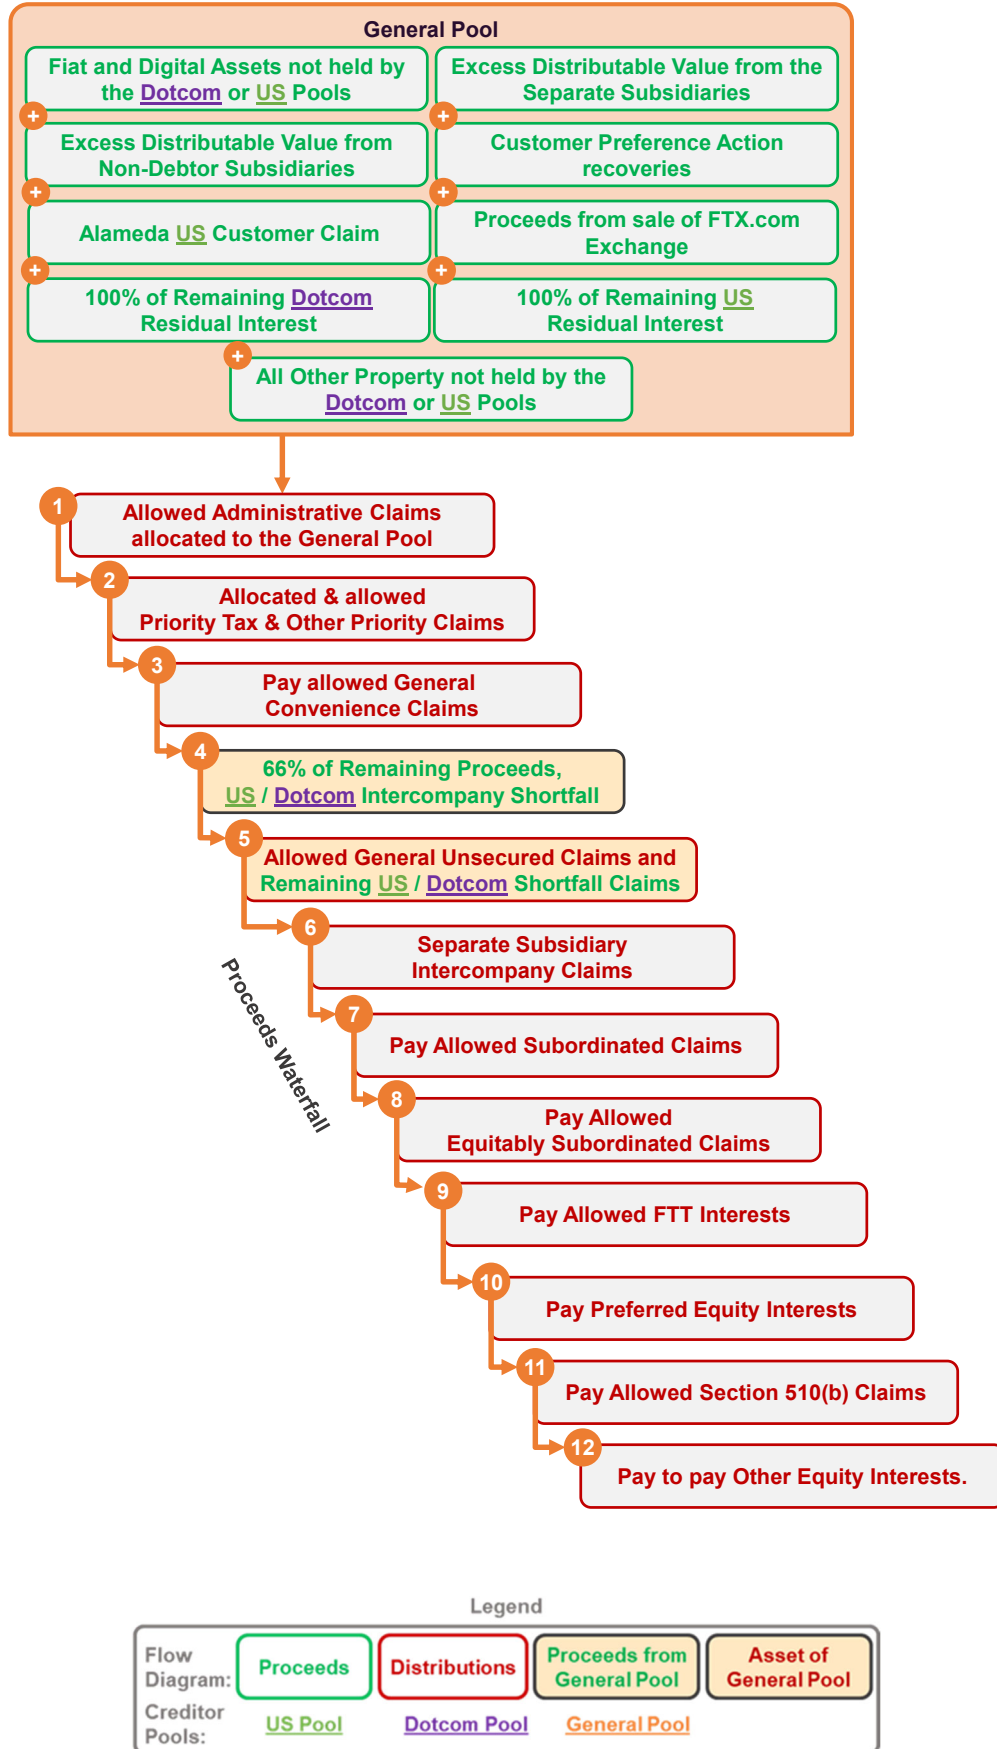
General Pool

Fiat and Digital Assets not held by the Dotcom or US Pools

Excess Distributable Value from the Separate Subsidiaries

+

+

Excess Distributable Value from Non-Debtor Subsidiaries

Customer Preference Action recoveries

+

+

Alameda US Customer Claim

Proceeds from sale of FTX.com Exchange

+

+

100% of Remaining Dotcom Residual Interest

100% of Remaining US Residual Interest

+

All Other Property not held by the Dotcom or US Pools

1 Allowed Administrative Claims allocated to the General Pool

2 Allocated & allowed Priority Tax & Other Priority Claims

3 Pay allowed General Convenience Claims

4 66% of Remaining Proceeds, US / Dotcom Intercompany Shortfall

5 Allowed General Unsecured Claims and Remaining US / Dotcom Shortfall Claims

6 Separate Subsidiary Intercompany Claims

7 Pay Allowed Subordinated Claims

8 Pay Allowed Equitably Subordinated Claims

9 Pay Allowed FTT Interests

10 Pay Preferred Equity Interests

11 Pay Allowed Section 510(b) Claims

12 Pay to pay Other Equity Interests.

Proceeds Waterfall

Legend

Flow Diagram: Proceeds Distributions Proceeds from General Pool Asset of General Pool

Creditor Pools: US Pool Dotcom Pool General Pool